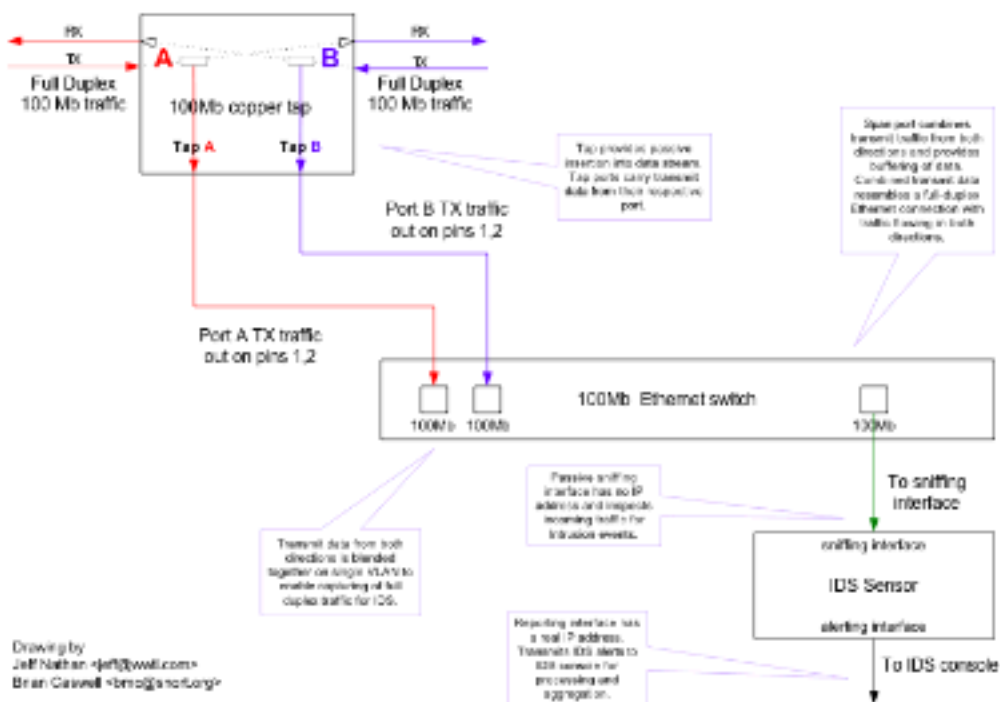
RX
TX
Full Duplex
100 Mb traffic

A

B

RX
TX
Full Duplex
100 Mb traffic

100Mb copper tap

Tap A
Tap B

Tap provides passive insertion into data stream. Tap ports carry transmit data from their respective port.

Span port combines transmit traffic from both directions and provides buffering of data. Combined transmit data resembles a full-duplex Ethernet connection with traffic flowing in both directions.

Port B TX traffic out on pins 1,2

Port A TX traffic out on pins 1,2

100Mb Ethernet switch

100Mb
100Mb
100Mb

Passive sniffing interface has no IP address and inspects incoming traffic for intrusion events.

To sniffing interface

Transmit data from both directions is blended together on single VLAN to enable capturing of full duplex traffic for IDS.

sniffing interface

IDS Sensor

alerting interface

Reporting interface has a real IP address. Transmits IDS alerts to IDS console for processing and aggregation.

To IDS console

Drawing by
Jeff Nathan <jeff@wwti.com>
Brian Caswell <bmc@snort.org>